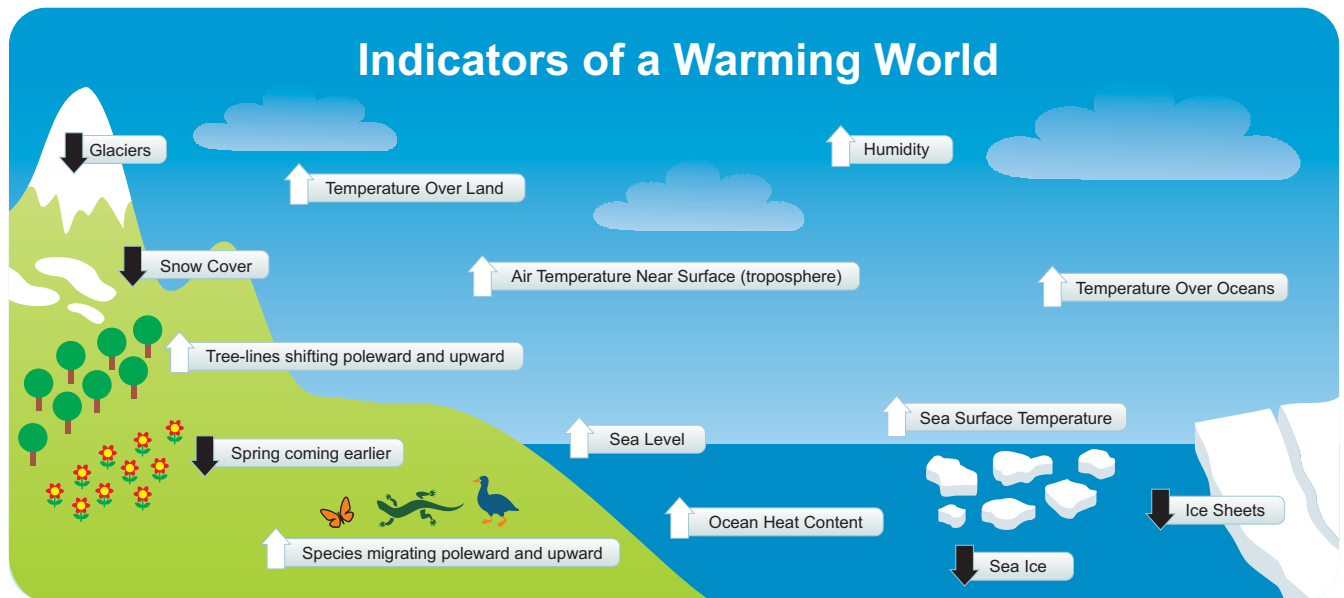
Indicators of a Warming World

Glaciers

Temperature Over Land

Humidity

Snow Cover

Air Temperature Near Surface (troposphere)

Temperature Over Oceans

Tree-lines shifting poleward and upward

Sea Surface Temperature

Sea Level

Spring coming earlier

Ocean Heat Content

Ice Sheets

Species migrating poleward and upward

Sea Ice